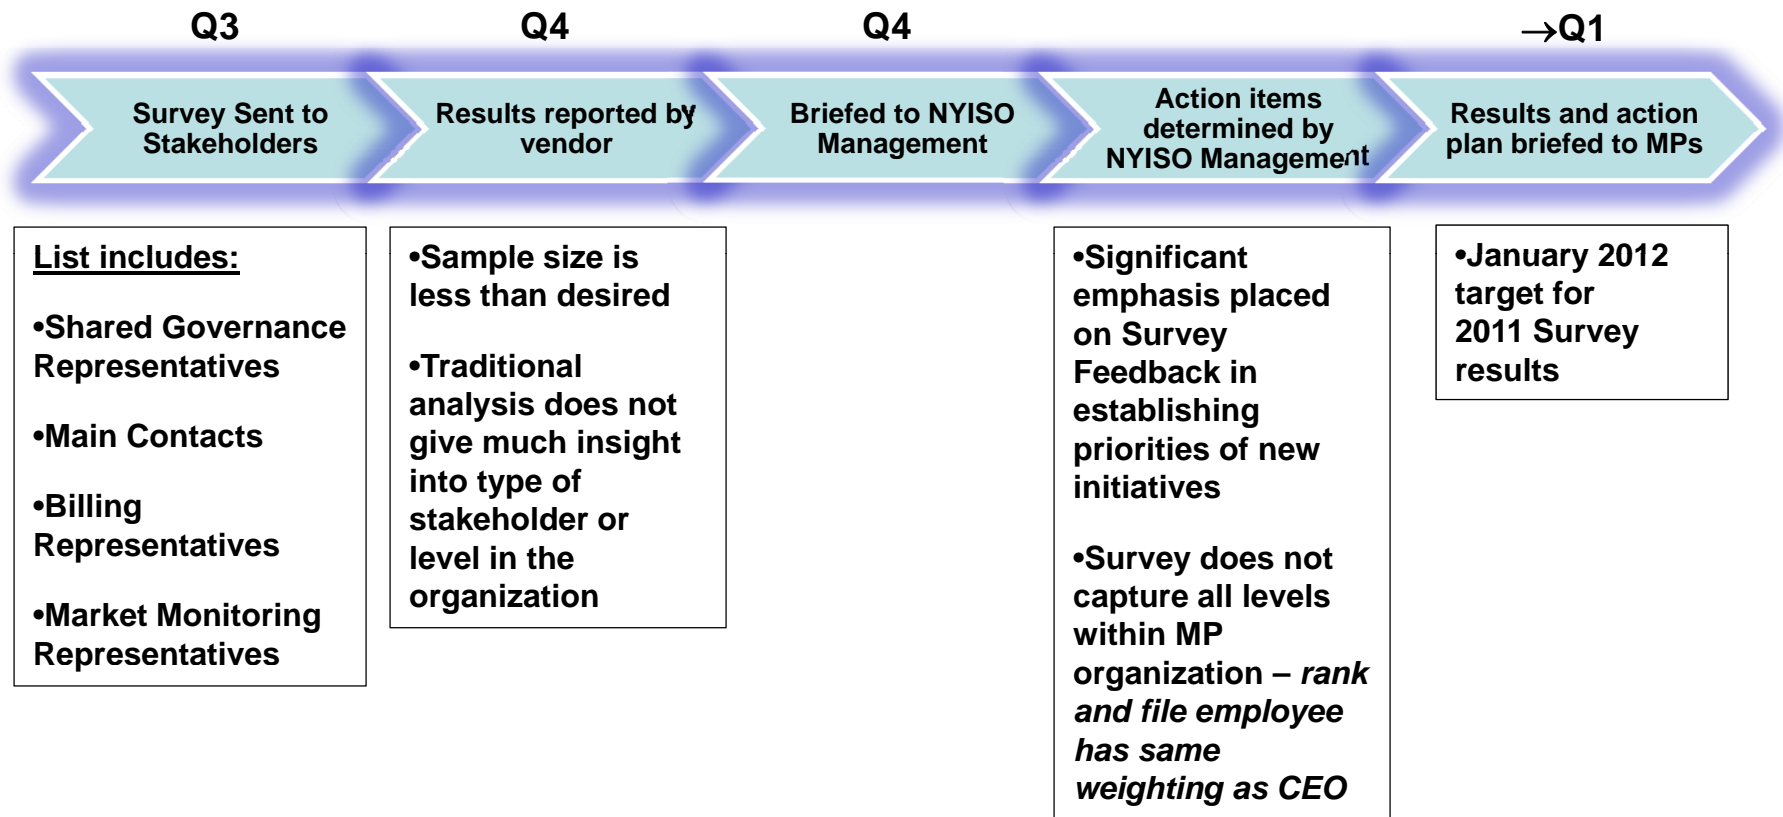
Q3

Q4

Q4

→Q1

Survey Sent to Stakeholders

Results reported by vendor

Briefed to NYISO Management

Action items determined by NYISO Management

Results and action plan briefed to MPs

List includes:

•Shared Governance Representatives

•Main Contacts

•Billing Representatives

•Market Monitoring Representatives

•Sample size is less than desired

•Traditional analysis does not give much insight into type of stakeholder or level in the organization

•Significant emphasis placed on Survey Feedback in establishing priorities of new initiatives

•Survey does not capture all levels within MP organization – *rank and file employee has same weighting as CEO*

•January 2012 target for 2011 Survey results